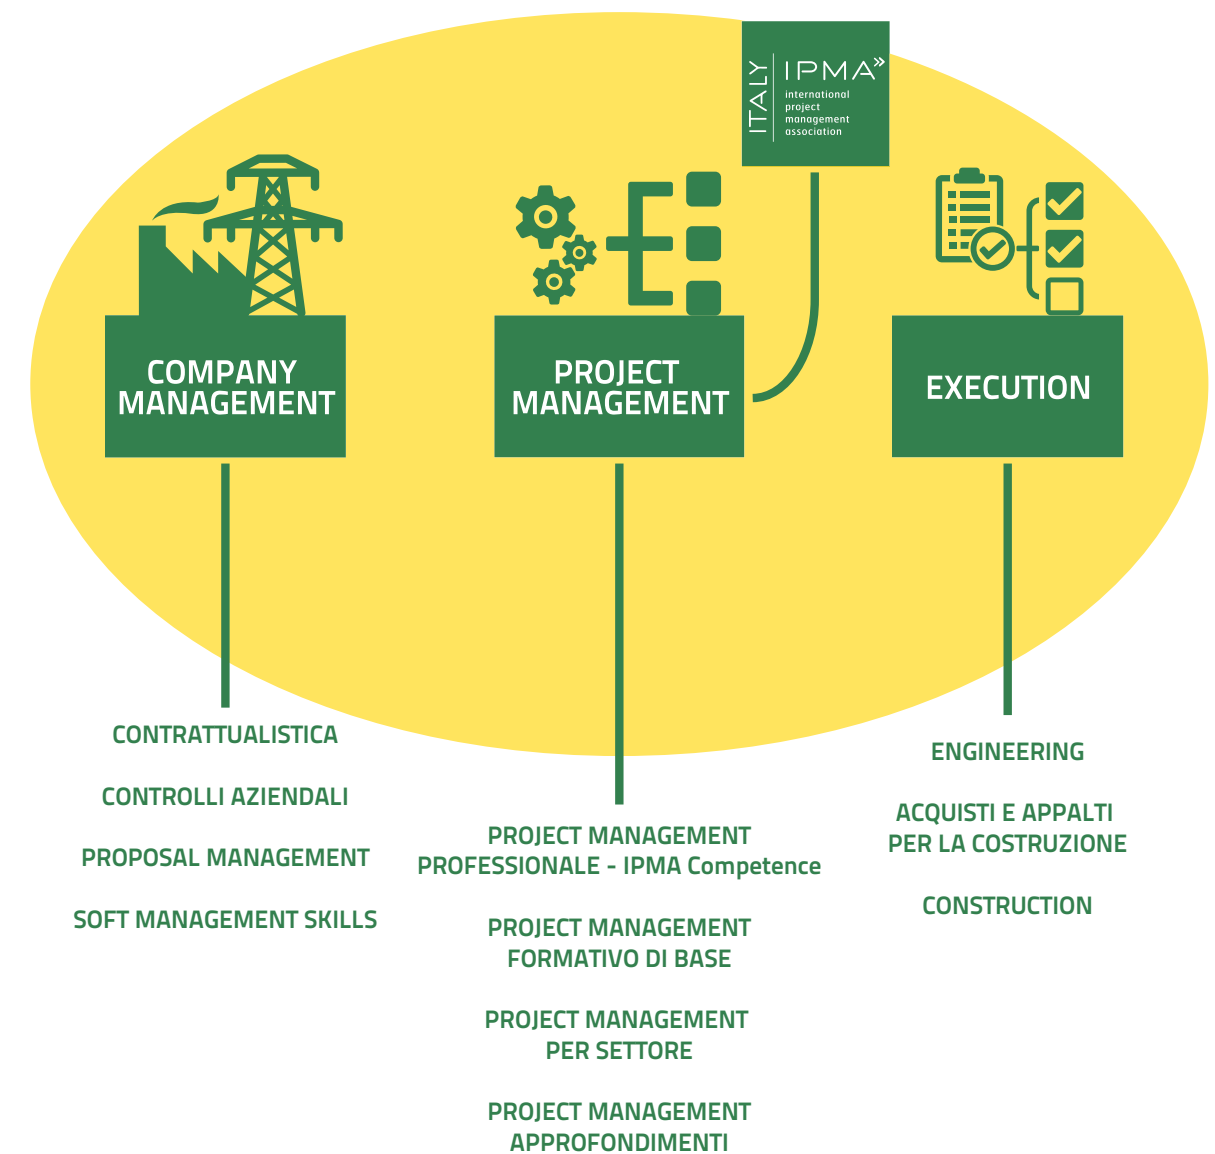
ITALY IPMA
international project management association

COMPANY MANAGEMENT

PROJECT MANAGEMENT

EXECUTION

CONTRATTUALISTICA

CONTROLLI AZIENDALI

PROPOSAL MANAGEMENT

SOFT MANAGEMENT SKILLS

PROJECT MANAGEMENT PROFESSIONALE - IPMA Competence

PROJECT MANAGEMENT FORMATIVO DI BASE

PROJECT MANAGEMENT PER SETTORE

PROJECT MANAGEMENT APPROFONDIMENTI

ENGINEERING

ACQUISTI E APPALTI PER LA COSTRUZIONE

CONSTRUCTION